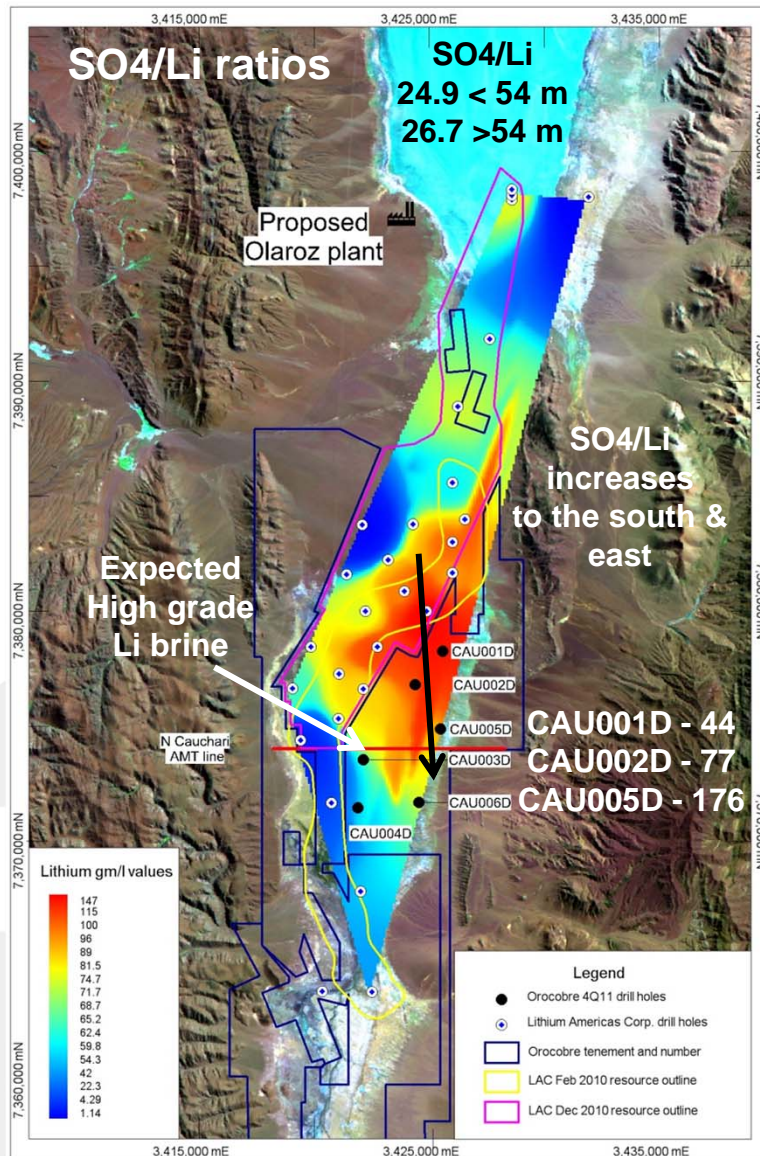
3,415,000 mE
3,425,000 mE
3,435,000 mE

SO4/Li ratios

SO4/Li
24.9 < 54 m
26.7 >54 m

7,400,000 mN
7,390,000 mN
7,380,000 mN
7,370,000 mN
7,360,000 mN

Proposed Olaroz plant

SO4/Li increases to the south & east

Expected High grade Li brine

CAU001D
CAU002D
CAU005D
CAU003D
CAU006D
CAU004D

N Cauchari AMT line

CAU001D - 44
CAU002D - 77
CAU005D - 176

Lithium gm/l values
147
115
100
96
89
81.5
74.7
71.7
68.7
65.2
62.4
59.8
54.3
42
22.3
4.29
1.14

Legend
Orocobre 4Q11 drill holes
Lithium Americas Corp. drill holes
Orocobre tenement and number
LAC Feb 2010 resource outline
LAC Dec 2010 resource outline

3,415,000 mE
3,425,000 mE
3,435,000 mE